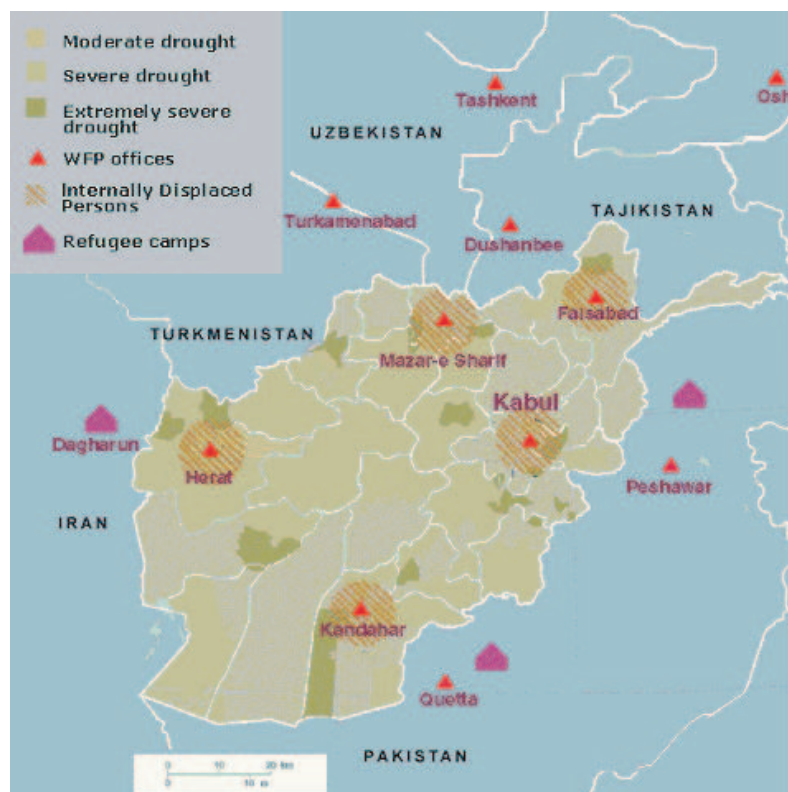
Moderate drought
Severe drought
Extremely severe drought
WFP offices
Internally Displaced Persons
Refugee camps

Tashkent
Osh
UZBEKISTAN
TAJIKISTAN
Turkmenabad
Dushanbee
Faisabad
TURKMENISTAN
Mazar-e Sharif
Kabul
Dagharun
Herat
Peshawar
IRAN
Kandahar
Quetta
PAKISTAN

0 10 20 km
0 10 mi